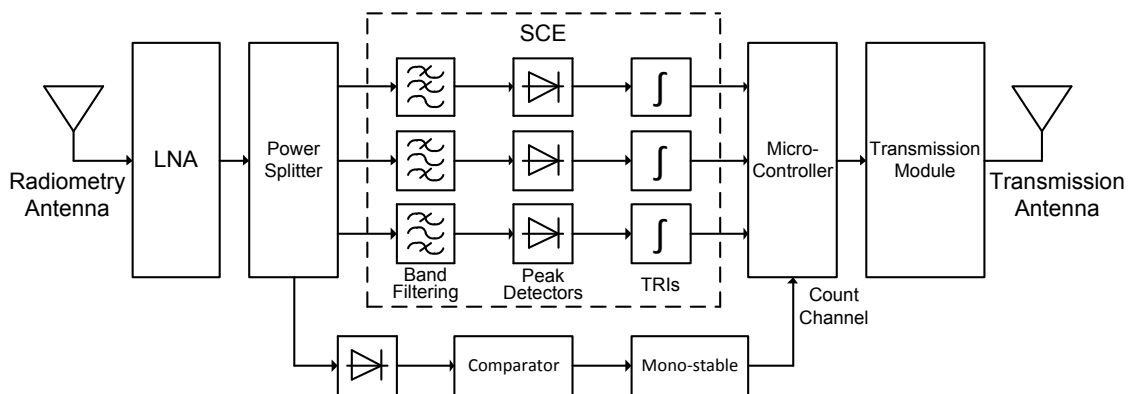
SCE

Radiometry Antenna

LNA

Power Splitter

$\int$

$\int$

$\int$

Band Filtering

Peak Detectors

TRIs

Micro-Controller

Transmission Module

Transmission Antenna

Count Channel

Comparator

Mono-stable